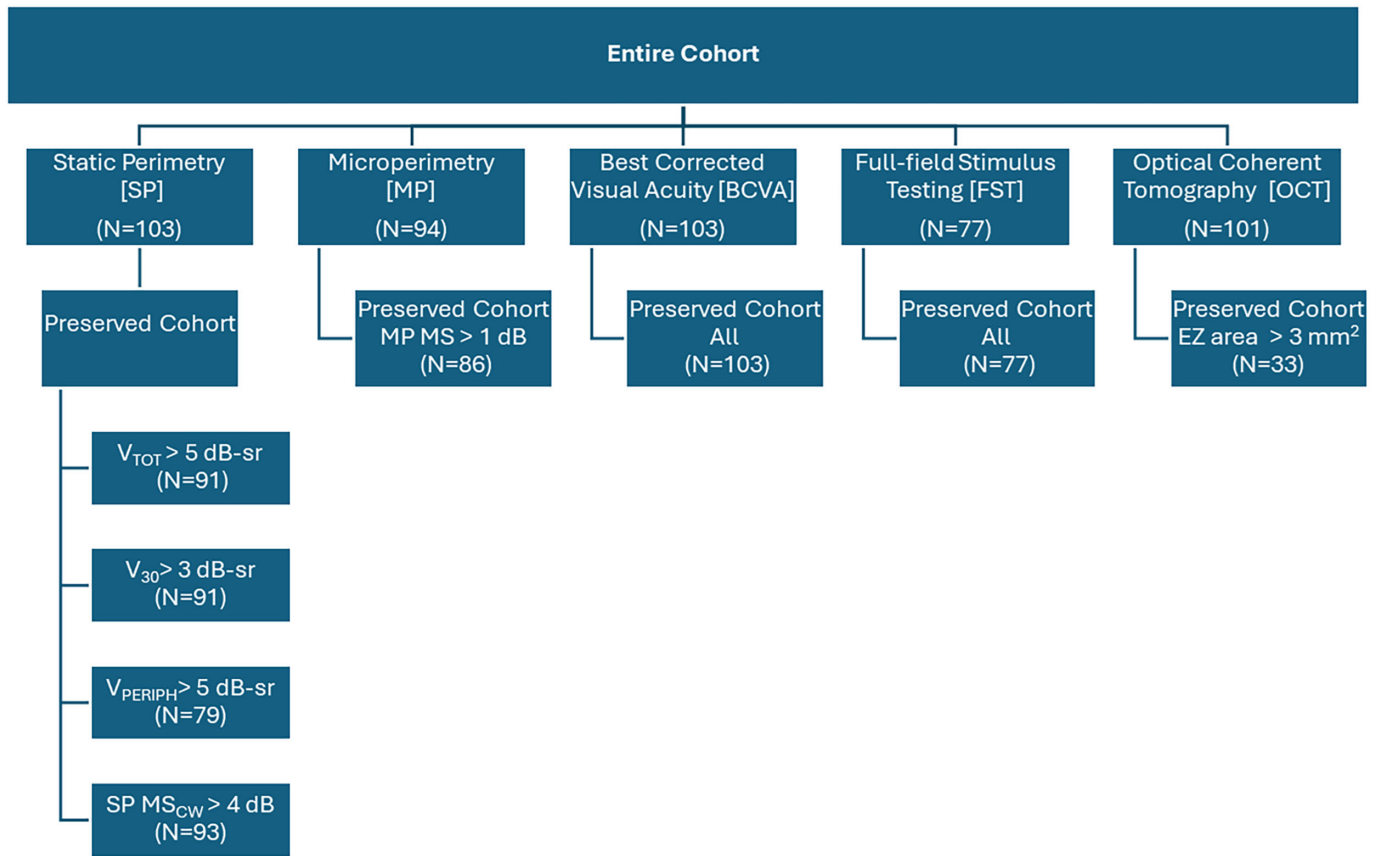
Entire Cohort

Static Perimetry [SP]
(N=103)

Microperimetry [MP]
(N=94)

Best Corrected Visual Acuity [BCVA]
(N=103)

Full-field Stimulus Testing [FST]
(N=77)

Optical Coherent Tomography [OCT]
(N=101)

Preserved Cohort

Preserved Cohort
MP MS > 1 dB
(N=86)

Preserved Cohort
All
(N=103)

Preserved Cohort
All
(N=77)

Preserved Cohort
EZ area > 3 mm$^2$
(N=33)

$V_{TOT}$ > 5 dB-sr
(N=91)

$V_{30}$> 3 dB-sr
(N=91)

$V_{PERIPH}$> 5 dB-sr
(N=79)

SP $MS_{CW}$ > 4 dB
(N=93)